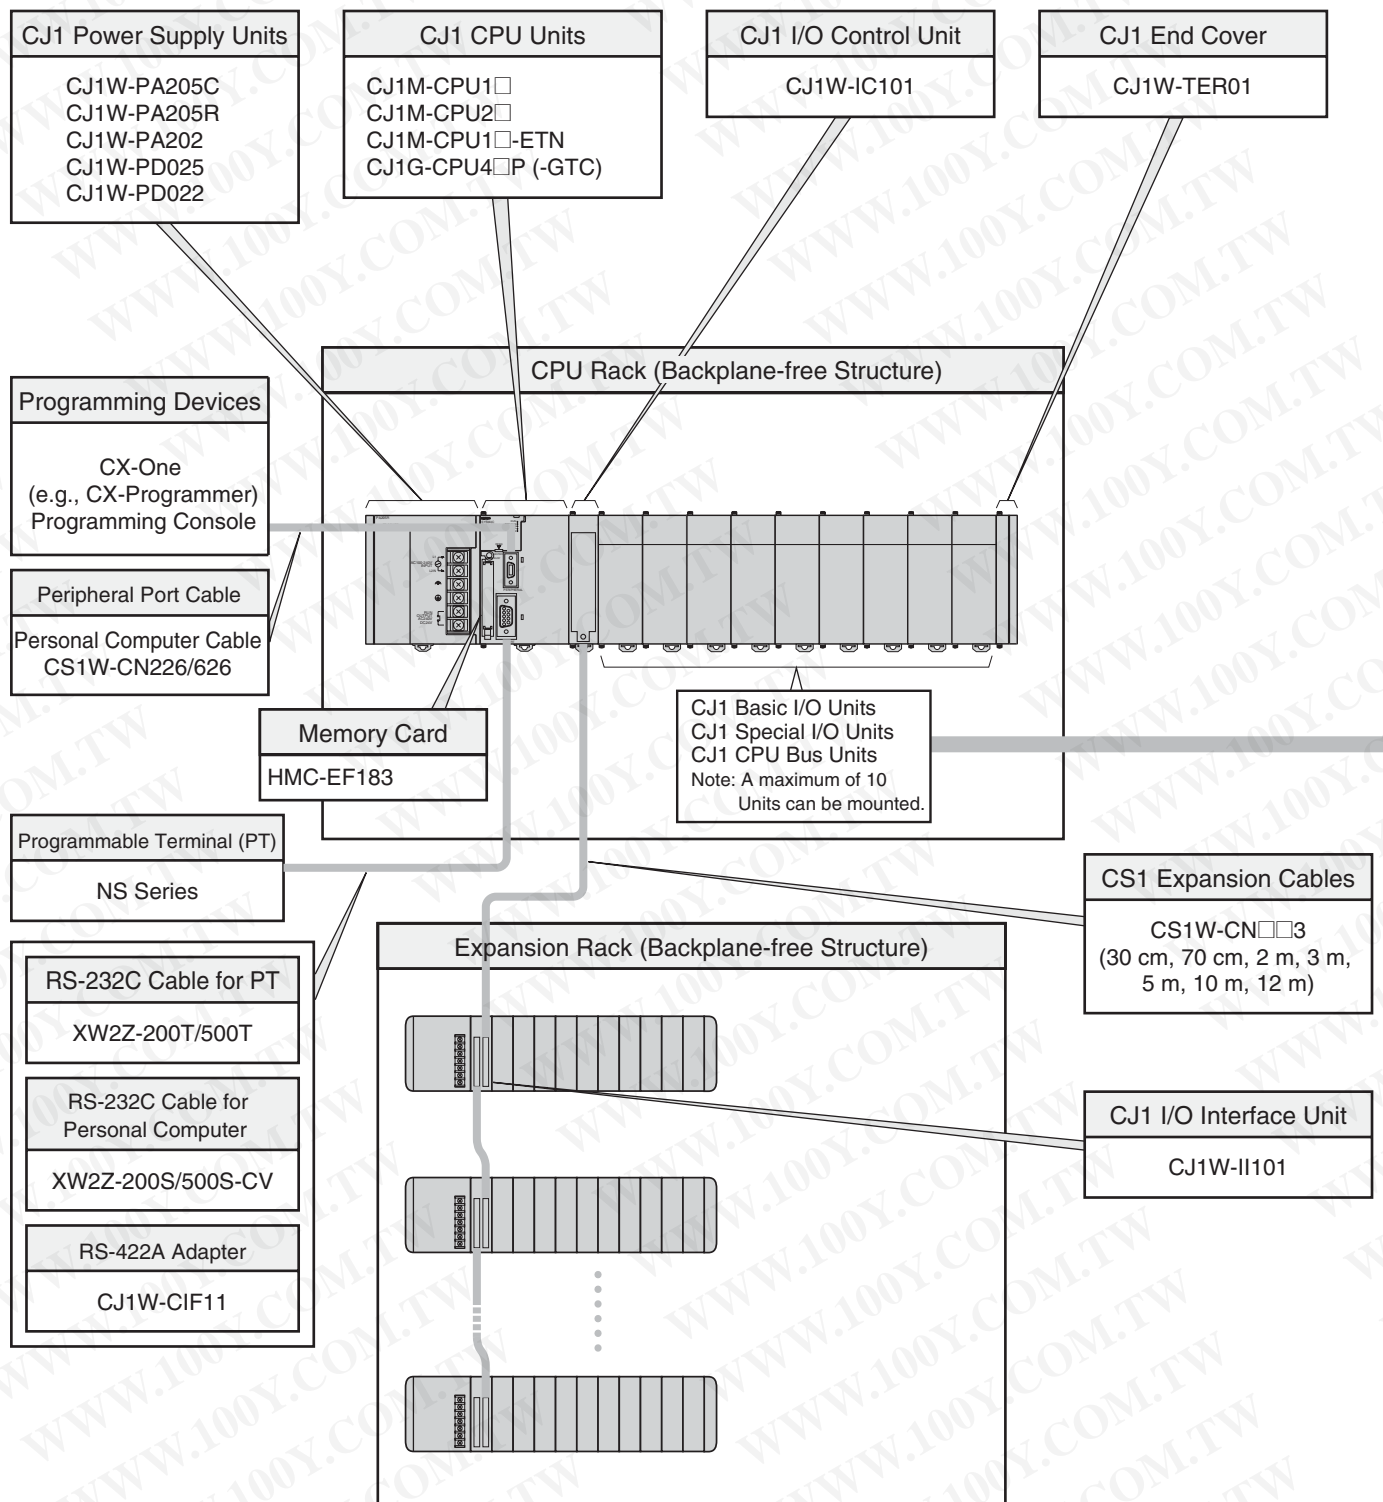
CJ1 Power Supply Units

CJ1W-PA205C
CJ1W-PA205R
CJ1W-PA202
CJ1W-PD025
CJ1W-PD022

CJ1 CPU Units

CJ1M-CPU1□
CJ1M-CPU2□
CJ1M-CPU1□-ETN
CJ1G-CPU4□P (-GTC)

CJ1 I/O Control Unit

CJ1W-IC101

CJ1 End Cover

CJ1W-TER01

CPU Rack (Backplane-free Structure)

Programming Devices

CX-One
(e.g., CX-Programmer)
Programming Console

Peripheral Port Cable

Personal Computer Cable
CS1W-CN226/626

Memory Card

HMC-EF183

CJ1 Basic I/O Units
CJ1 Special I/O Units
CJ1 CPU Bus Units
Note: A maximum of 10 Units can be mounted.

Programmable Terminal (PT)

NS Series

CS1 Expansion Cables

CS1W-CN□□3
(30 cm, 70 cm, 2 m, 3 m, 5 m, 10 m, 12 m)

Expansion Rack (Backplane-free Structure)

RS-232C Cable for PT

XW2Z-200T/500T

RS-232C Cable for Personal Computer

XW2Z-200S/500S-CV

RS-422A Adapter

CJ1W-CIF11

CJ1 I/O Interface Unit

CJ1W-II101

WWW.100Y.COM.TW